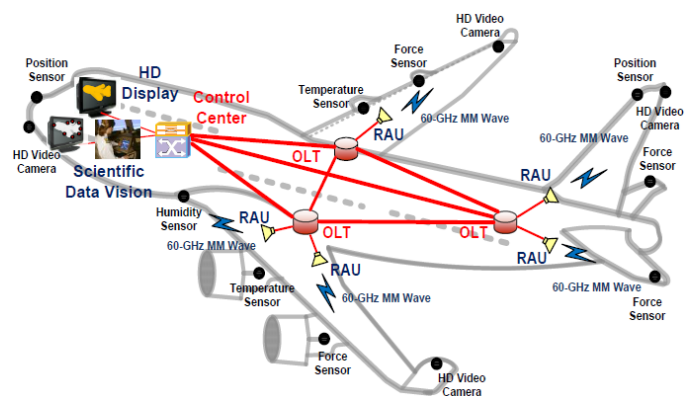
HD Video Camera

Position Sensor

Force Sensor

HD Display

Control Center

Temperature Sensor

RAU

60-GHz MM Wave

Position Sensor

HD Video Camera

60-GHz MM Wave

HD Video Camera

OLT

Force Sensor

Scientific Data Vision

RAU

Humidity Sensor

RAU

60-GHz MM Wave

OLT

OLT

RAU

RAU

Temperature Sensor

60-GHz MM Wave

60-GHz MM Wave

Force Sensor

Force Sensor

HD Video Camera